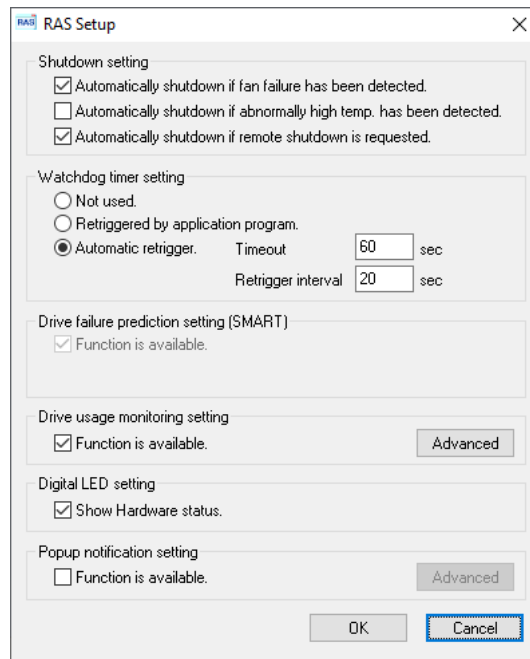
RAS RAS Setup ×

Shutdown setting
☑ Automatically shutdown if fan failure has been detected.
☐ Automatically shutdown if abnormally high temp. has been detected.
☑ Automatically shutdown if remote shutdown is requested.

Watchdog timer setting
○ Not used.
○ Retriggered by application program.
◉ Automatic retrigger. Timeout 60 sec
Retrigger interval 20 sec

Drive failure prediction setting (SMART)
☑ Function is available.

Drive usage monitoring setting
☑ Function is available. Advanced

Digital LED setting
☑ Show Hardware status.

Popup notification setting
☐ Function is available. Advanced

OK Cancel